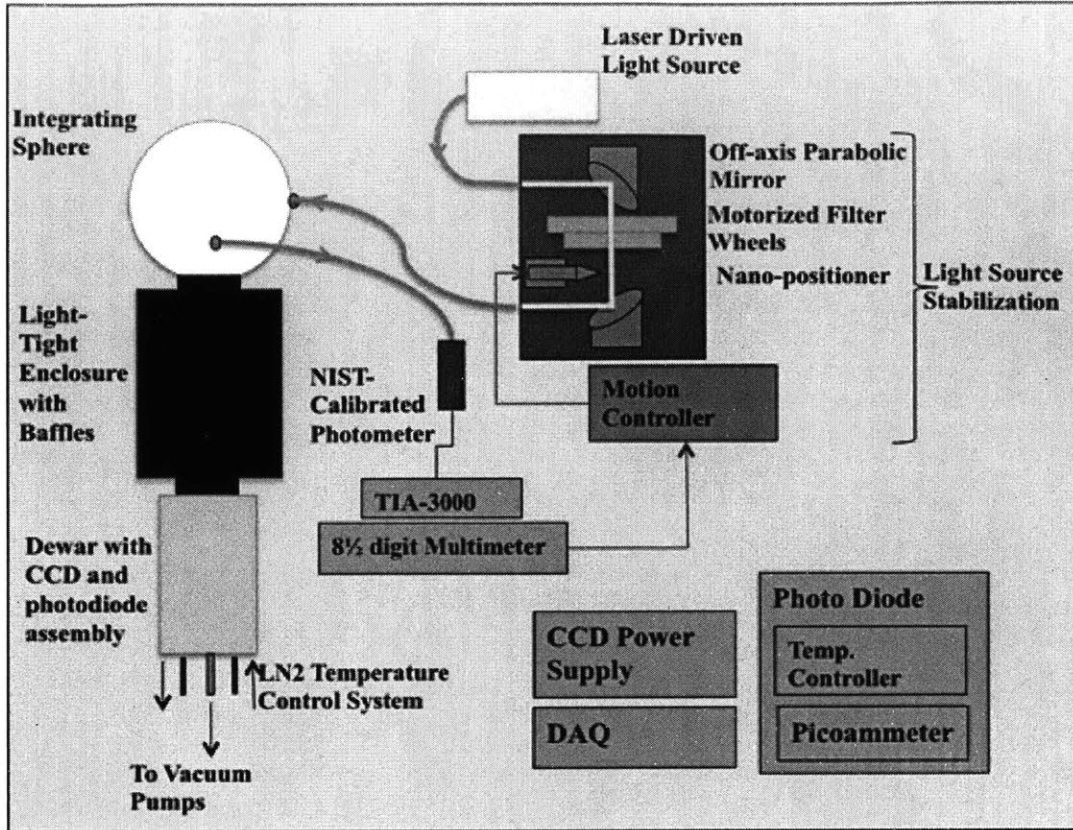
Laser Driven Light Source

Integrating Sphere

Off-axis Parabolic Mirror

Motorized Filter Wheels

Nano-positioner

Light Source Stabilization

Light-Tight Enclosure with Baffles

NIST-Calibrated Photometer

Motion Controller

TIA-3000

8½ digit Multimeter

Dewar with CCD and photodiode assembly

LN2 Temperature Control System

To Vacuum Pumps

CCD Power Supply

DAQ

Photo Diode

Temp. Controller

Picoammeter